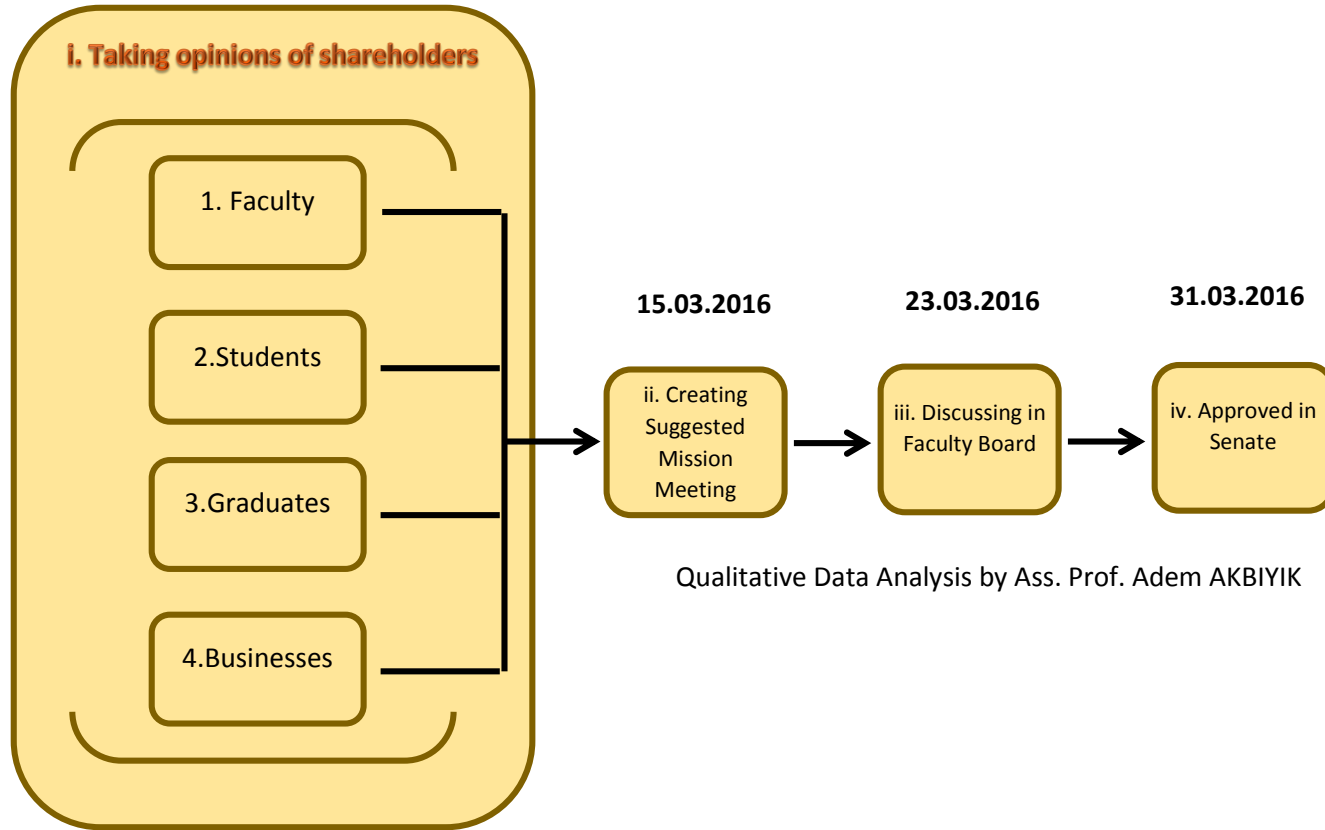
i. Taking opinions of shareholders

1. Faculty

2.Students

3.Graduates

4.Businesses

15.03.2016

ii. Creating Suggested Mission Meeting

23.03.2016

iii. Discussing in Faculty Board

31.03.2016

iv. Approved in Senate

Qualitative Data Analysis by Ass. Prof. Adem AKBIYIK